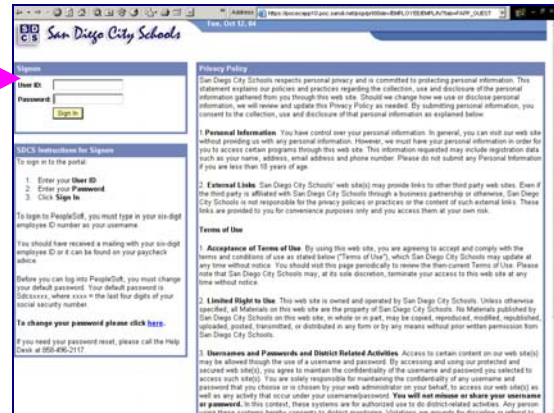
Address https://pscsecapp10.psc.sandi.net/psp/ps8/?cmd=login

SD San Diego City Schools

Tue, Oct 12, 04

Signon

User ID:

Password:

Sign In

SDCS Instructions for Signon

To sign in to the portal:

1. Enter your User ID
2. Enter your Password
3. Click Sign In

To login to PeopleSoft, you must type in your six-digit employee ID number as your username.

You should have received a mailing with your six-digit employee ID or it can be found on your paycheck advice.

Before you can login into PeopleSoft, you must change your default password. Your default password is Sdcsxxxx, where xxxx = the last four digits of your social security number.

To change your password please click here.

If you need your password reset, please call the Help Desk at 858-496-2117

Privacy Policy

San Diego City Schools respects personal privacy and is committed to protecting personal information. This statement explains our policies and practices regarding the collection, use and disclosure of the personal information gathered from you through this web site. Should we change how we use or disclose personal information, we will review and update this Privacy Policy as needed. By submitting personal information, you consent to the collection, use and disclosure of that personal information as explained below.

1. Personal Information. You have control over your personal information. In general, you can visit our web site without providing us with any personal information. However, we must have your personal information in order for you to access certain programs through this web site. This information requested may include registration data such as your name, address, email address and phone number. Please do not submit any Personal Information if you are less than 10 years of age.

2. External Links. San Diego City Schools' web site(s) may provide links to other third party web sites. Even if the third party is affiliated with San Diego City Schools through a business partnership or otherwise, San Diego City Schools is not responsible for the privacy policies or practices or the content of such external links. These links are provided to you for convenience purposes only and you access them at your own risk.

Terms of Use

1. Acceptance of Terms of Use. By using this web site, you are agreeing to accept and comply with the terms and conditions of use as stated below ("Terms of Use"), which San Diego City Schools may update at any time without notice. You should visit this page periodically to review the then-current Terms of Use. Please note that San Diego City Schools may, at its sole discretion, terminate your access to this web site at any time without notice.

2. Limited Right to Use. This web site is owned and operated by San Diego City Schools. Unless otherwise specified, all Materials on this web site are the property of San Diego City Schools. No Materials published by San Diego City Schools on this web site, in whole or in part, may be copied, reproduced, modified, republished, uploaded, posted, transmitted, or distributed in any form or by any means without prior written permission from San Diego City Schools.

3. Usernames and Passwords and District Related Activities. Access to certain content on our web site(s) may be allowed through the use of a username and password. By accessing and using our protected and secured web site(s), you agree to maintain the confidentiality of the username and password you selected to access such site(s). You are solely responsible for maintaining the confidentiality of any username and password that you choose or is chosen by your web administrator on your behalf, to access our web site(s) as well as any activity that occur under your username/password. You will not misuse or share your username or password. In this context, these systems are for authorized use to do district-related activities. Any person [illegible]